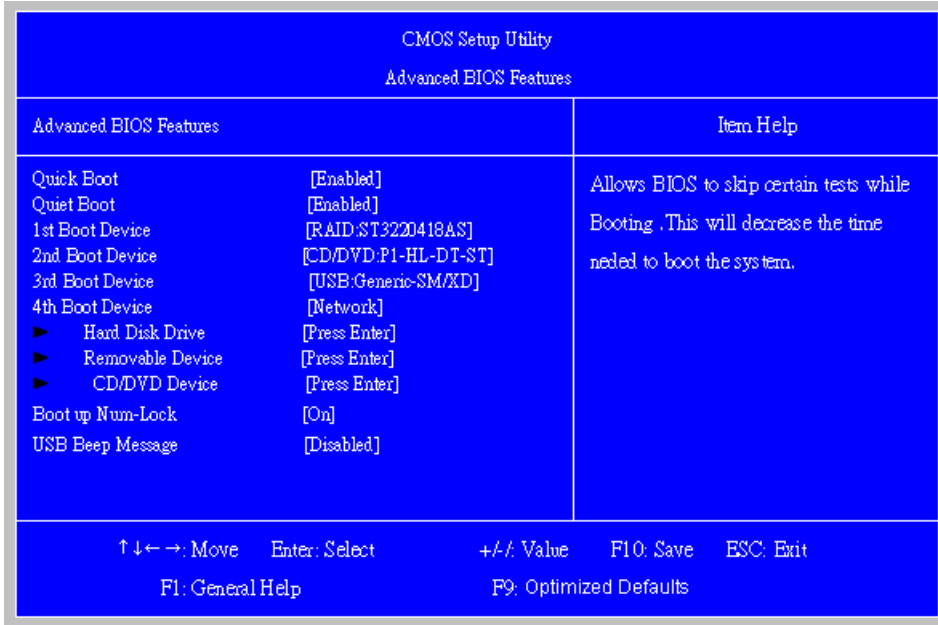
CMOS Setup Utility

Advanced BIOS Features

Advanced BIOS Features

Item Help

| | |
|---|---|
| Quick Boot | [Enabled] |
| Quiet Boot | [Enabled] |
| 1st Boot Device | [RAID:ST3220418AS] |
| 2nd Boot Device | [CD/DVD:P1-HL-DT-ST] |
| 3rd Boot Device | [USB:Generic-SM/XD] |
| 4th Boot Device | [Network] |
| ► Hard Disk Drive | [Press Enter] |
| ► Removable Device | [Press Enter] |
| ► CD/DVD Device | [Press Enter] |
| Boot up Num-Lock | [On] |
| USB Beep Message | [Disabled] |

Allows BIOS to skip certain tests while Booting .This will decrease the time neded to boot the system.

↑↓←→: Move Enter: Select +/-/: Value F10: Save ESC: Exit

F1: General Help F9: Optimized Defaults